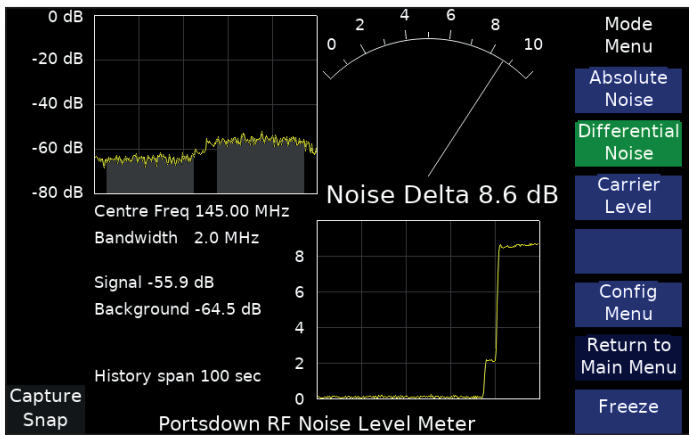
0 dB
-20 dB
-40 dB
-60 dB
-80 dB

0 2 4 6 8 10

Noise Delta 8.6 dB

Centre Freq 145.00 MHz
Bandwidth 2.0 MHz

Signal -55.9 dB
Background -64.5 dB

History span 100 sec

8
6
4
2
0

Mode Menu

Absolute Noise

Differential Noise

Carrier Level

Config Menu

Return to Main Menu

Freeze

Capture Snap

Portsdown RF Noise Level Meter